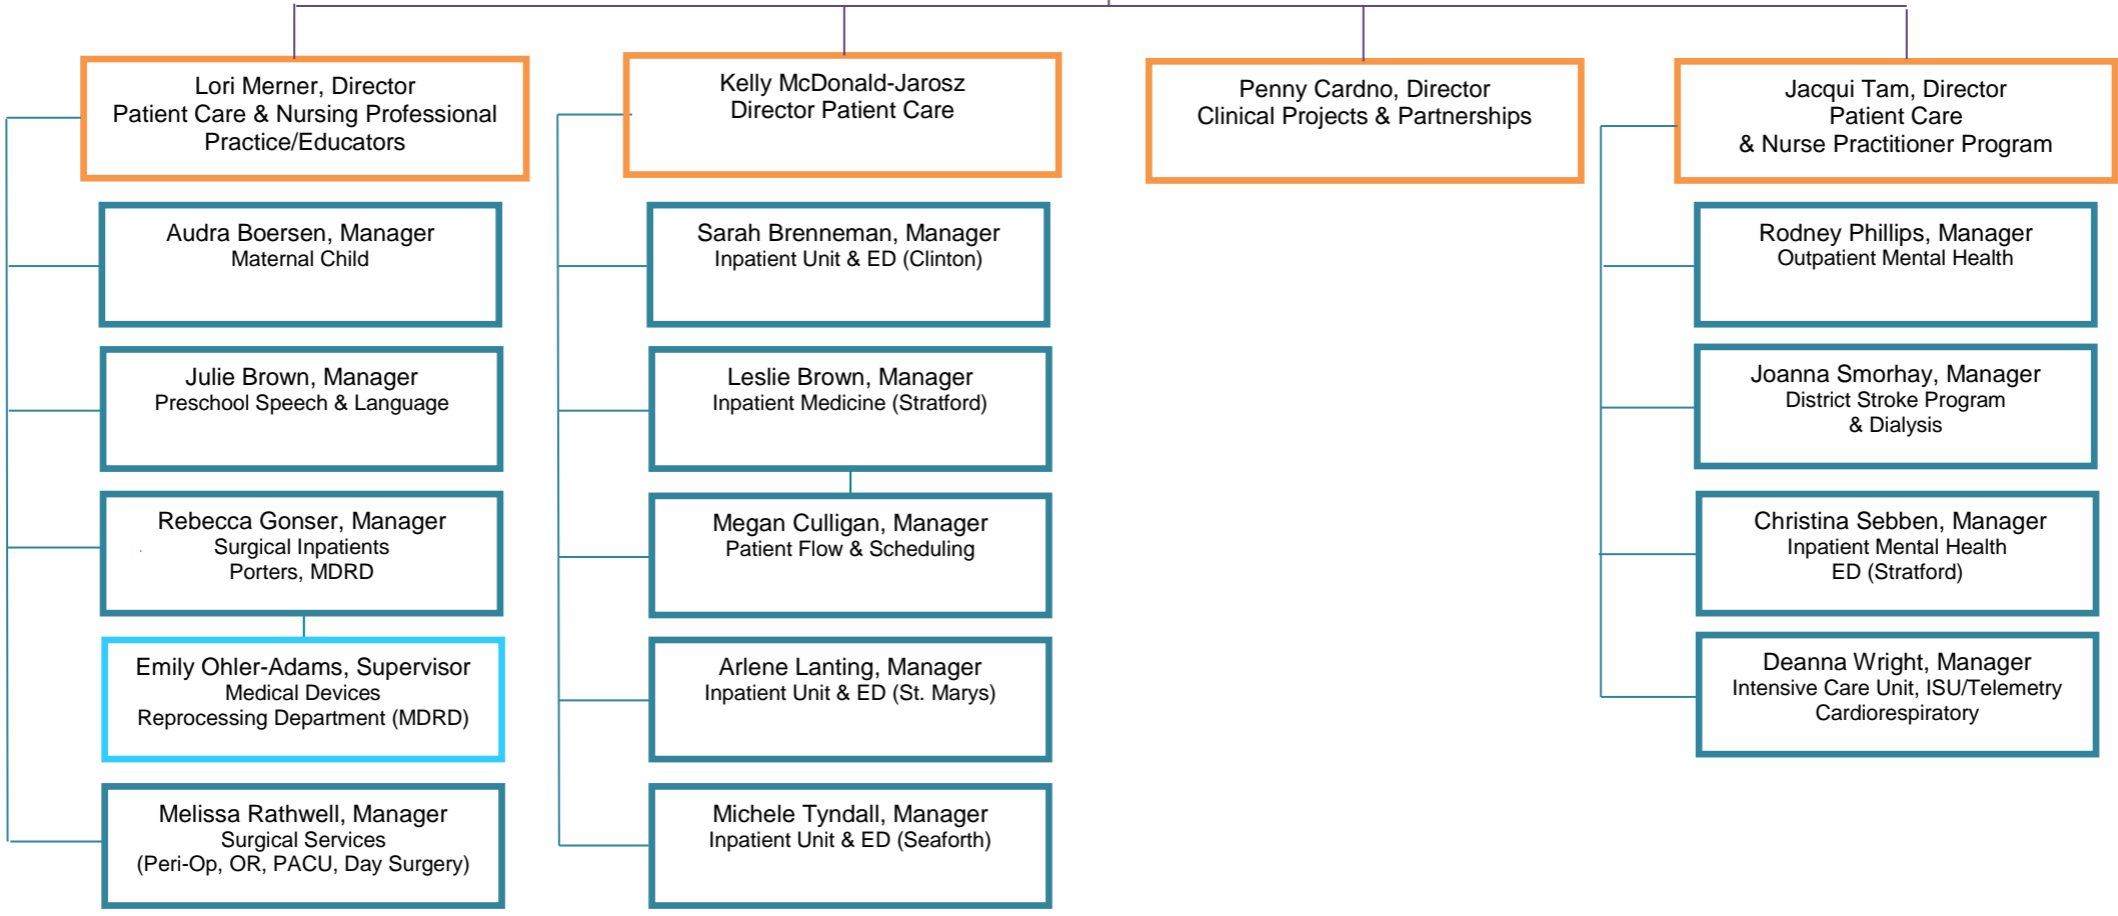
Lori Merner, Director
Patient Care & Nursing Professional Practice/Educators

Audra Boersen, Manager
Maternal Child

Julie Brown, Manager
Preschool Speech & Language

Rebecca Gonser, Manager
Surgical Inpatients
Porters, MDRD

Emily Ohler-Adams, Supervisor
Medical Devices
Reprocessing Department (MDRD)

Melissa Rathwell, Manager
Surgical Services
(Peri-Op, OR, PACU, Day Surgery)

Kelly McDonald-Jarosz
Director Patient Care

Sarah Brenneman, Manager
Inpatient Unit & ED (Clinton)

Leslie Brown, Manager
Inpatient Medicine (Stratford)

Megan Culligan, Manager
Patient Flow & Scheduling

Arlene Lanting, Manager
Inpatient Unit & ED (St. Marys)

Michele Tyndall, Manager
Inpatient Unit & ED (Seaforth)

Penny Cardno, Director
Clinical Projects & Partnerships

Jacqui Tam, Director
Patient Care
& Nurse Practitioner Program

Rodney Phillips, Manager
Outpatient Mental Health

Joanna Smorhay, Manager
District Stroke Program
& Dialysis

Christina Sebben, Manager
Inpatient Mental Health
ED (Stratford)

Deanna Wright, Manager
Intensive Care Unit, ISU/Telemetry
Cardiorespiratory